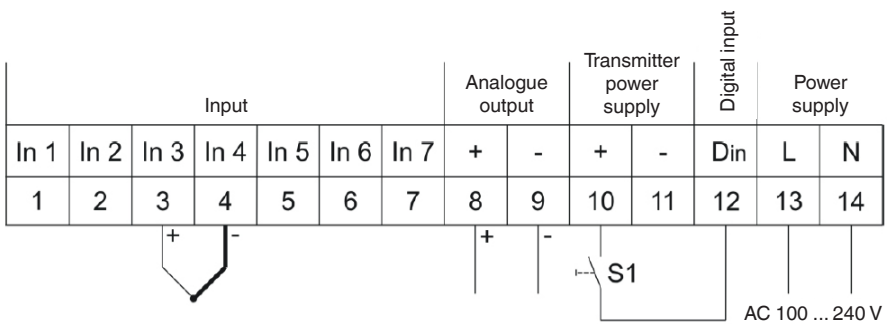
| Input | | | | | | | Analogue output | | Transmitter power supply | | Digital input | Power supply | |
|---|---|---|---|---|---|---|---|---|---|---|---|---|---|
| In 1 | In 2 | In 3 | In 4 | In 5 | In 6 | In 7 | + | - | + | - | Din | L | N |
| 1 | 2 | 3 | 4 | 5 | 6 | 7 | 8 | 9 | 10 | 11 | 12 | 13 | 14 |

+ -

+ -

S1

AC 100 ... 240 V